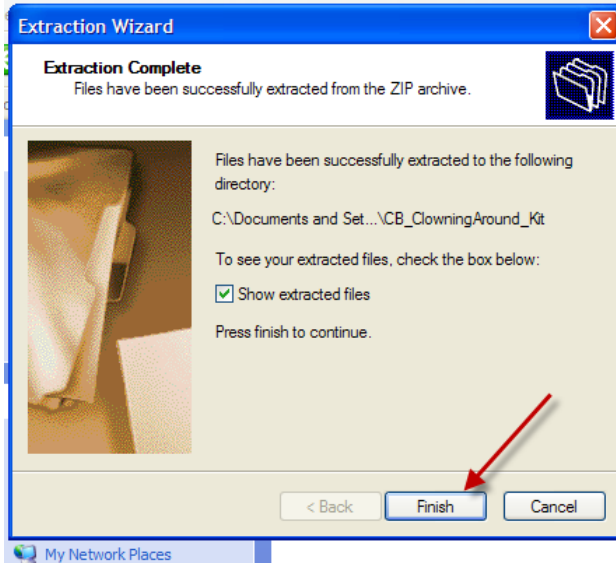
Extraction Wizard

Extraction Complete
Files have been successfully extracted from the ZIP archive.

Files have been successfully extracted to the following directory:

C:\Documents and Set...\CB_ClowningAround_Kit

To see your extracted files, check the box below:

Show extracted files

Press finish to continue.

< Back
Finish
Cancel

My Network Places